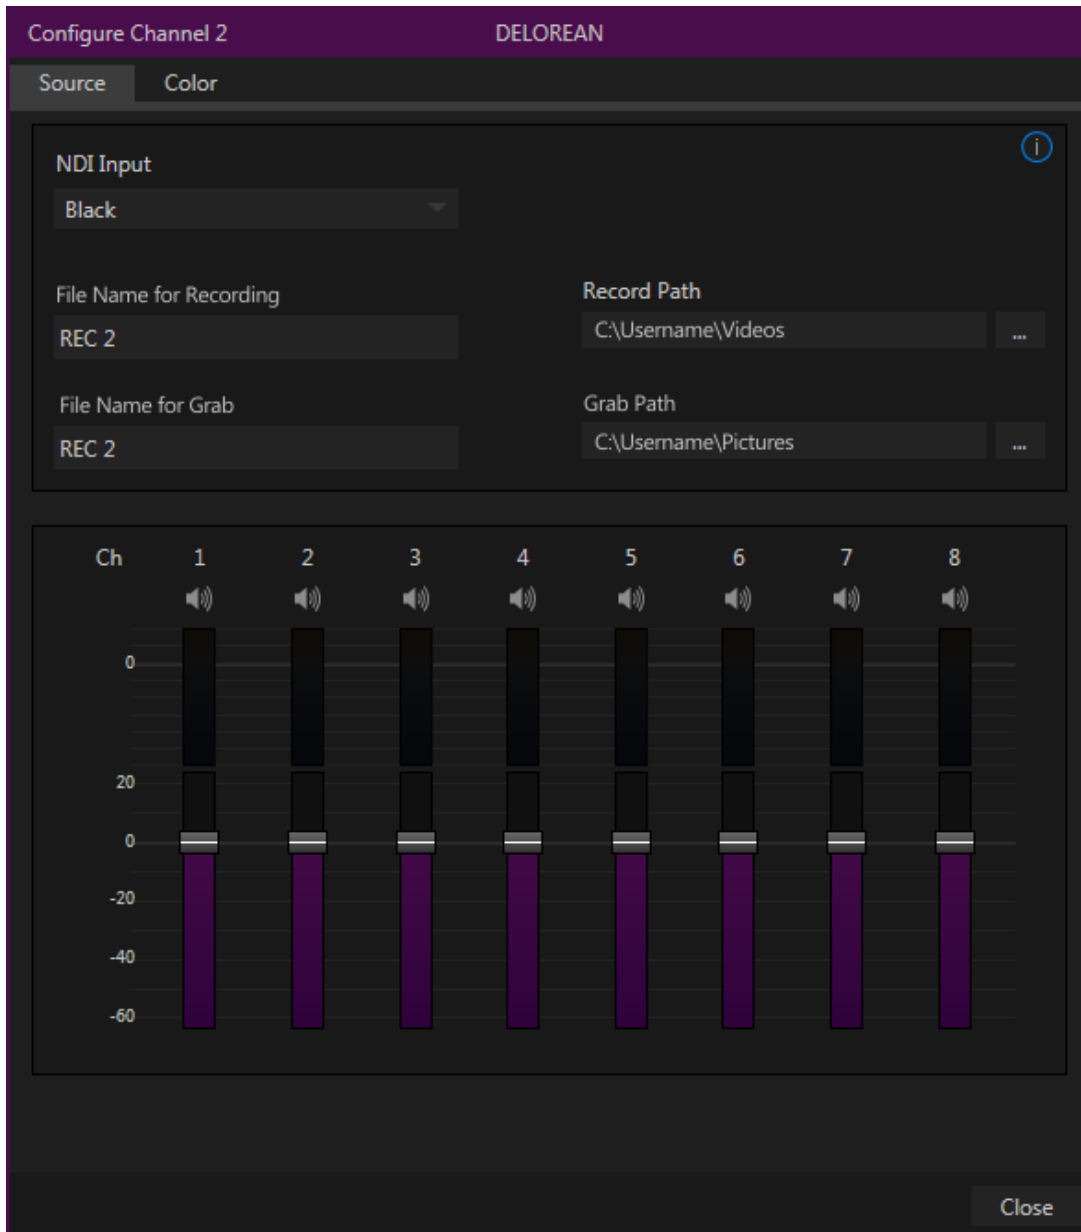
Configure Channel 2 DELOREAN

Source Color

NDI Input
Black

File Name for Recording
REC 2

Record Path
C:\Username\Videos
...

File Name for Grab
REC 2

Grab Path
C:\Username\Pictures
...

Ch 1 2 3 4 5 6 7 8

0
20
0
-20
-40
-60

Close